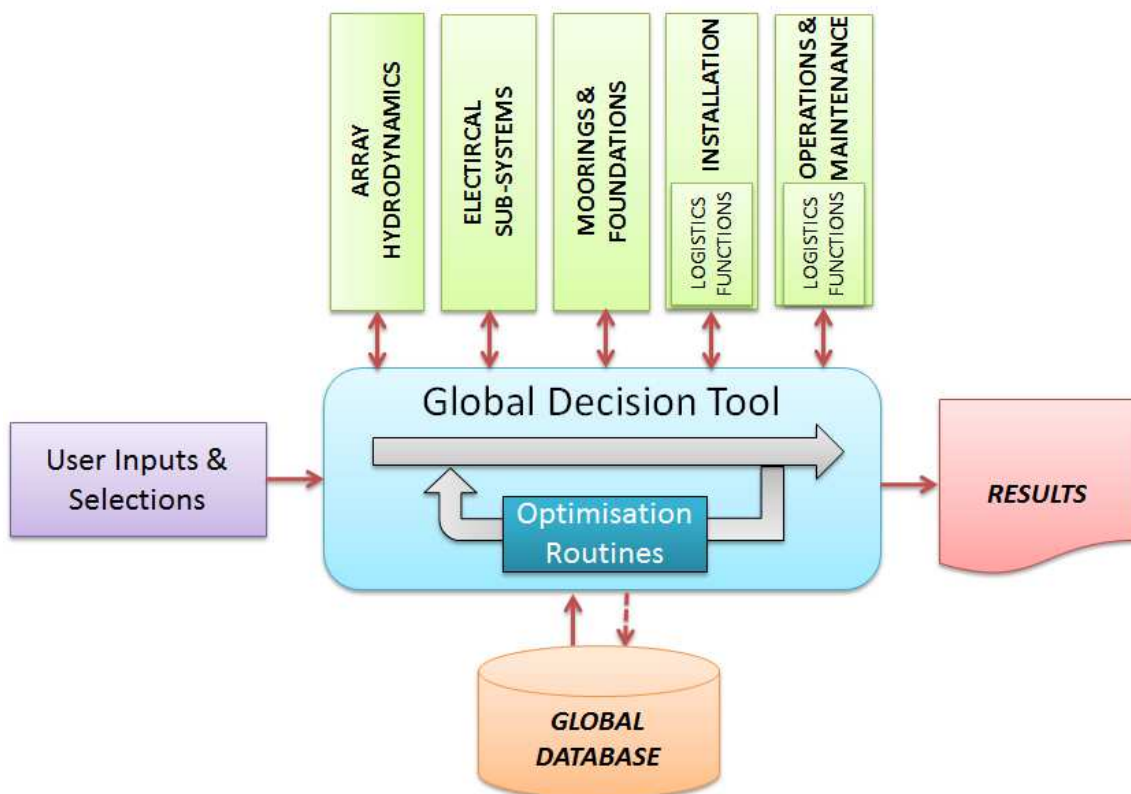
ARRAY HYDRODYNAMICS

ELECTIRCAL SUB-SYSTEMS

MOORINGS & FOUNDATIONS

INSTALLATION

LOGISTICS FUNCTIONS

OPERATIONS & MAINTENANCE

LOGISTICS FUNCTIONS

User Inputs & Selections

Global Decision Tool

Optimisation Routines

RESULTS

GLOBAL DATABASE